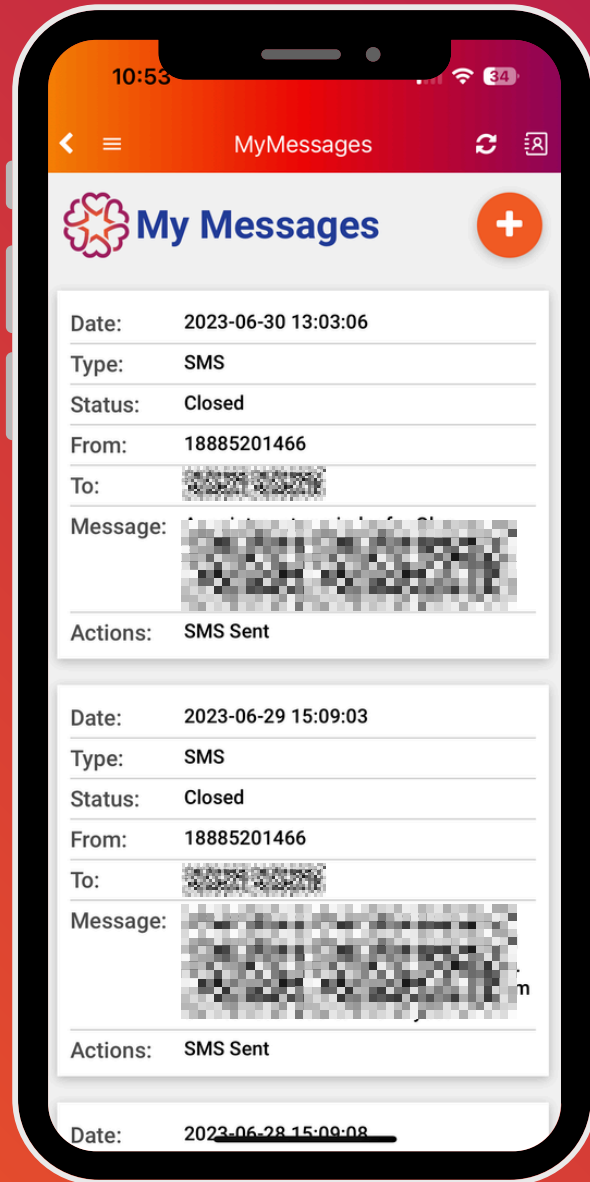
10:53

34

MyMessages

My Messages

+

| | |
|---|---|
| Date: | 2023-06-30 13:03:06 |
| Type: | SMS |
| Status: | Closed |
| From: | 18885201466 |
| To: | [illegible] |
| Message: | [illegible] |
| Actions: | SMS Sent |

| | |
|---|---|
| Date: | 2023-06-29 15:09:03 |
| Type: | SMS |
| Status: | Closed |
| From: | 18885201466 |
| To: | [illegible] |
| Message: | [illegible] |
| Actions: | SMS Sent |

Date: 2023-06-28 15:09:08